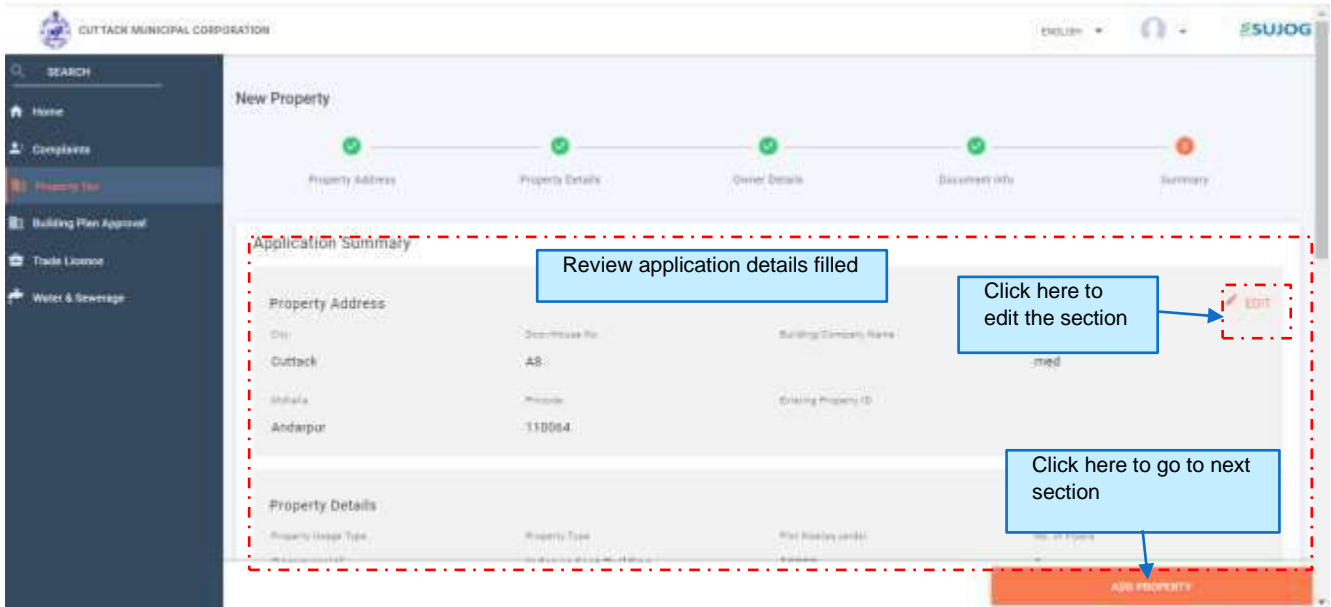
CUTTACK MUNICIPAL CORPORATION

ENGLISH

SUJOG

SEARCH

Home

Complaints

Property Tax

Building Plan Approval

Trade Licence

Water & Sewerage

New Property

Property Address

Property Details

Owner Details

Document Info

Summary

Application Summary

Review application details filled

Property Address

Click here to edit the section

EDIT

City

Door/House No.

Building/Company Name

Cuttack

A8

med

Mohalla

Pincode

Existing Property ID

Andarpur

110064

Click here to go to next section

Property Details

Property Usage Type

Property Type

Plot Size(sq yards)

No. of Floors

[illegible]

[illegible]

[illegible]

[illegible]

ADD PROPERTY